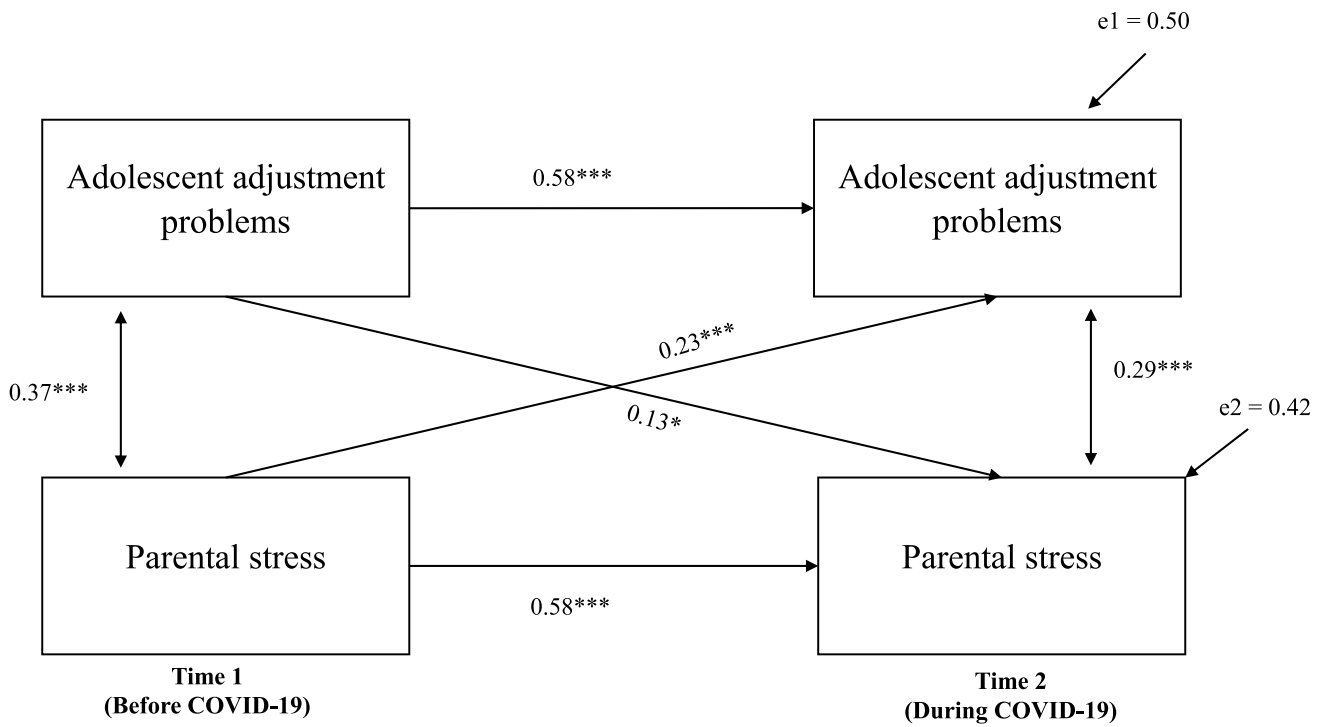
e1 = 0.50

Adolescent adjustment problems

0.58***

Adolescent adjustment problems

0.23***

0.37***

0.29***

0.13*

e2 = 0.42

Parental stress

Parental stress

0.58***

Time 1
(Before COVID-19)

Time 2
(During COVID-19)